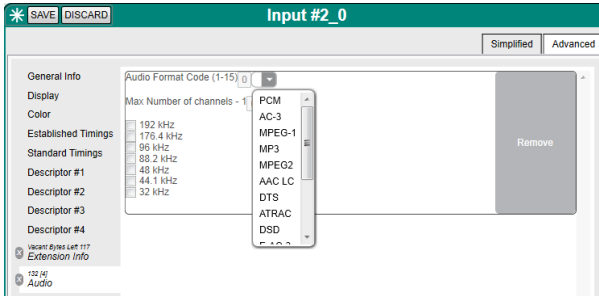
SAVE DISCARD

Input #2_0

Simplified Advanced

General Info
Display
Color
Established Timings
Standard Timings
Descriptor #1
Descriptor #2
Descriptor #3
Descriptor #4
Vacant Bytes Left 117
Extension Info
132 [4]
Audio

Audio Format Code (1-15) 0

Max Number of channels - 1

192 kHz
176.4 kHz
96 kHz
88.2 kHz
48 kHz
44.1 kHz
32 kHz

PCM
AC-3
MPEG-1
MP3
MPEG2
AAC LC
DTS
ATRAC
DSD
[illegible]

Remove